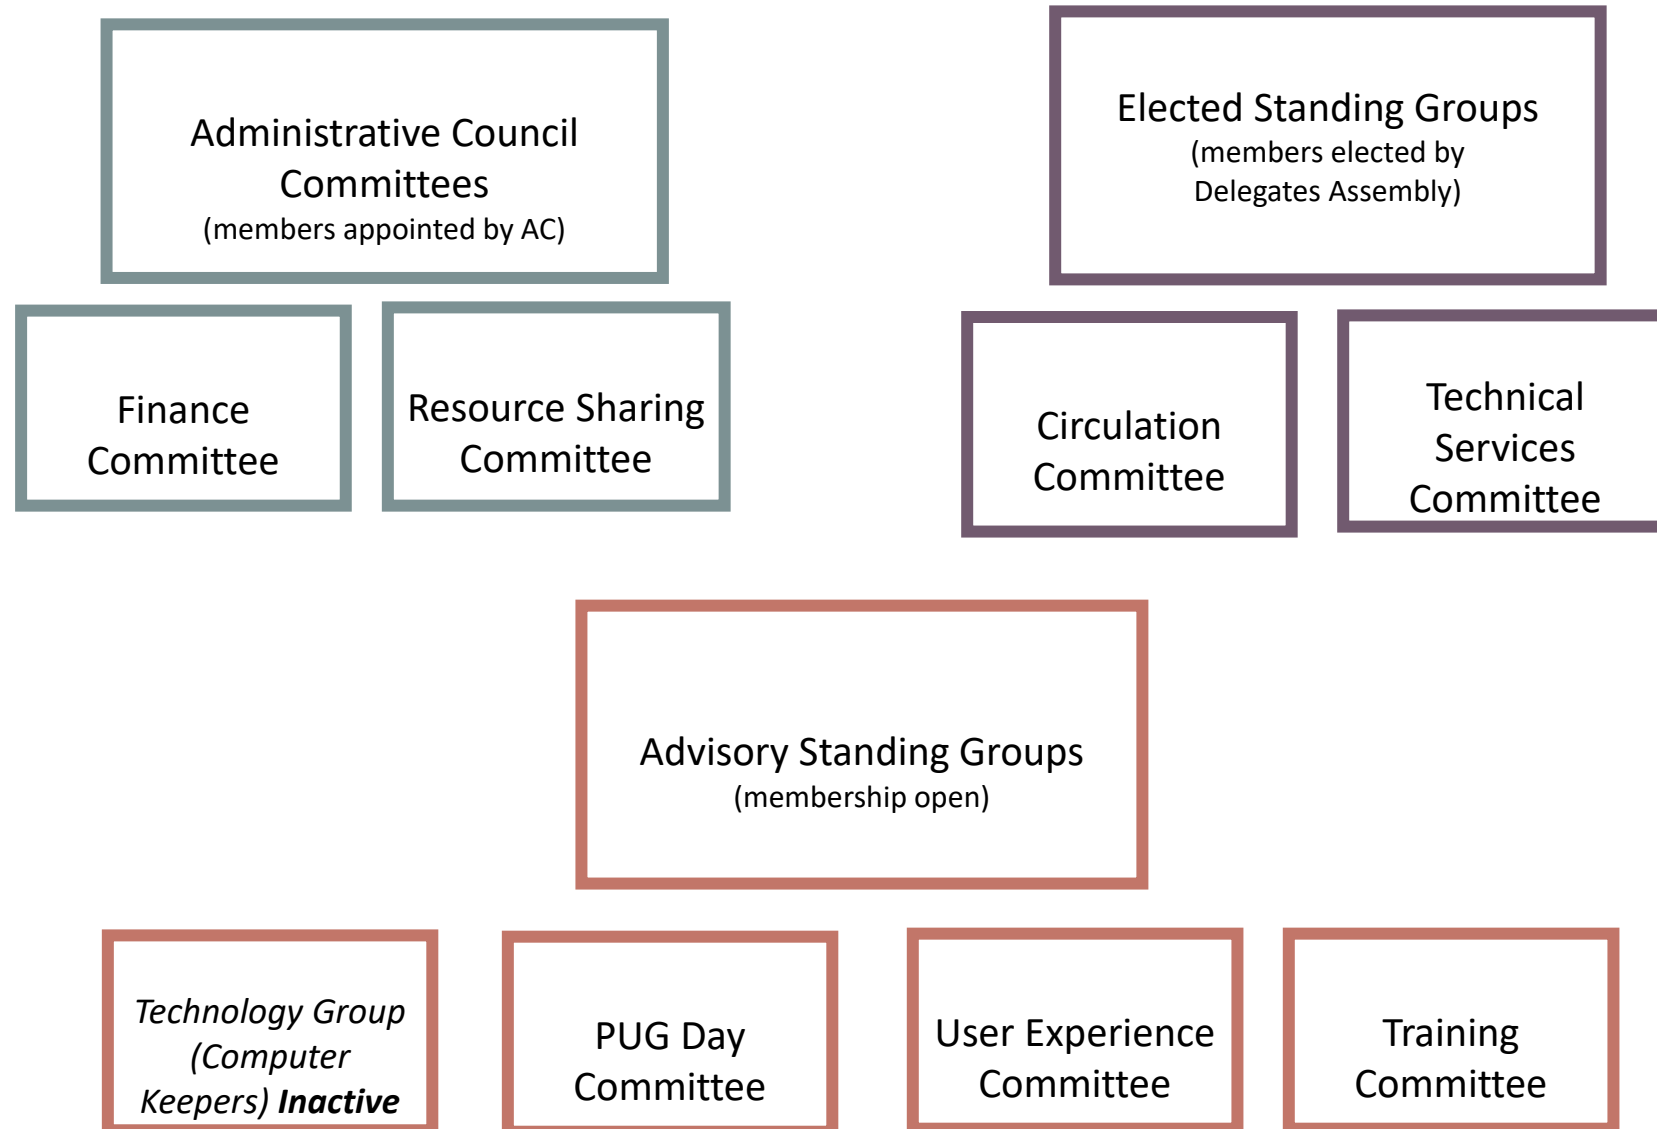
Administrative Council Committees
(members appointed by AC)

Finance Committee

Resource Sharing Committee

Elected Standing Groups
(members elected by Delegates Assembly)

Circulation Committee

Technical Services Committee

Advisory Standing Groups
(membership open)

*Technology Group (Computer Keepers)* ***Inactive***

PUG Day Committee

User Experience Committee

Training Committee